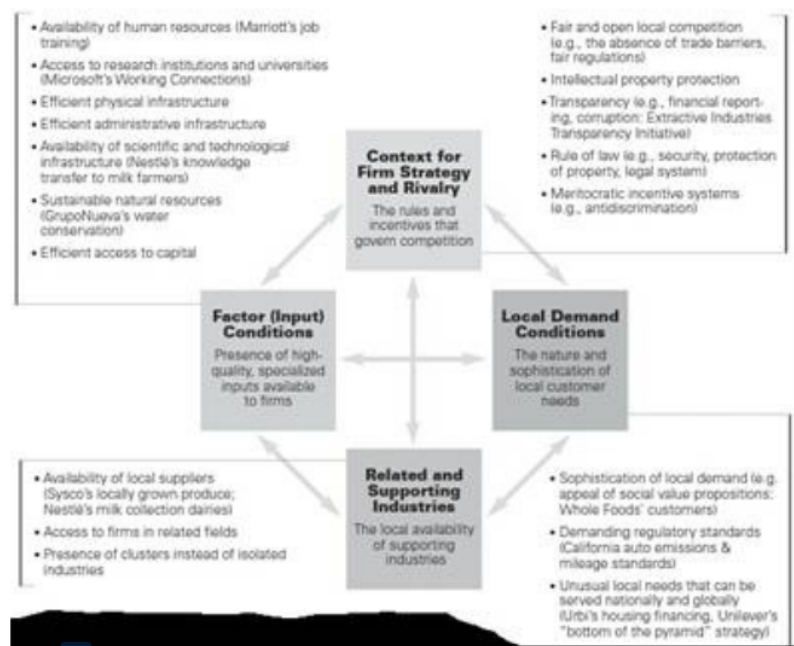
• Availability of human resources (Marriott's job training)
• Access to research institutions and universities (Microsoft's Working Connections)
• Efficient physical infrastructure
• Efficient administrative infrastructure
• Availability of scientific and technological infrastructure (Nestlé's knowledge transfer to milk farmers)
• Sustainable natural resources (GrupoNueva's water conservation)
• Efficient access to capital

• Fair and open local competition (e.g., the absence of trade barriers, fair regulations)
• Intellectual property protection
• Transparency (e.g., financial reporting, corruption: Extractive Industries Transparency Initiative)
• Rule of law (e.g., security, protection of property, legal system)
• Meritocratic incentive systems (e.g., antidiscrimination)

Context for Firm Strategy and Rivalry
The rules and incentives that govern competition

Factor (Input) Conditions
Presence of high-quality, specialized inputs available to firms

Local Demand Conditions
The nature and sophistication of local customer needs

Related and Supporting Industries
The local availability of supporting industries

• Availability of local suppliers (Sysco's locally grown produce; Nestlé's milk collection dairies)
• Access to firms in related fields
• Presence of clusters instead of isolated industries

• Sophistication of local demand (e.g. appeal of social value propositions: Whole Foods' customers)
• Demanding regulatory standards (California auto emissions & mileage standards)
• Unusual local needs that can be served nationally and globally (Urbi's housing financing, Unilever's "bottom of the pyramid" strategy)